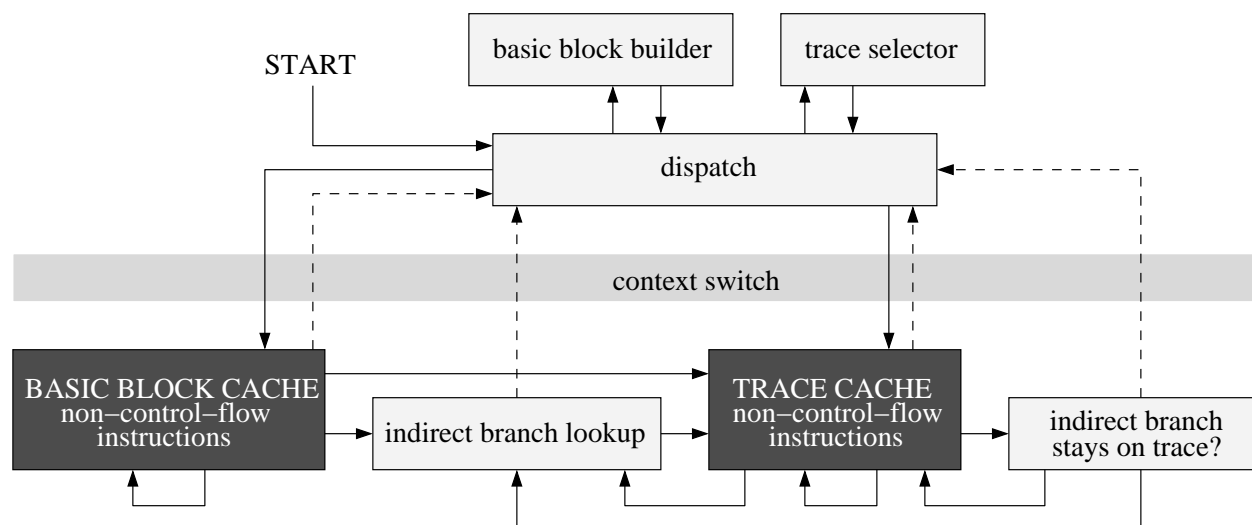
basic block builder

trace selector

START

dispatch

context switch

BASIC BLOCK CACHE
non−control−flow instructions

indirect branch lookup

TRACE CACHE
non−control−flow instructions

indirect branch stays on trace?